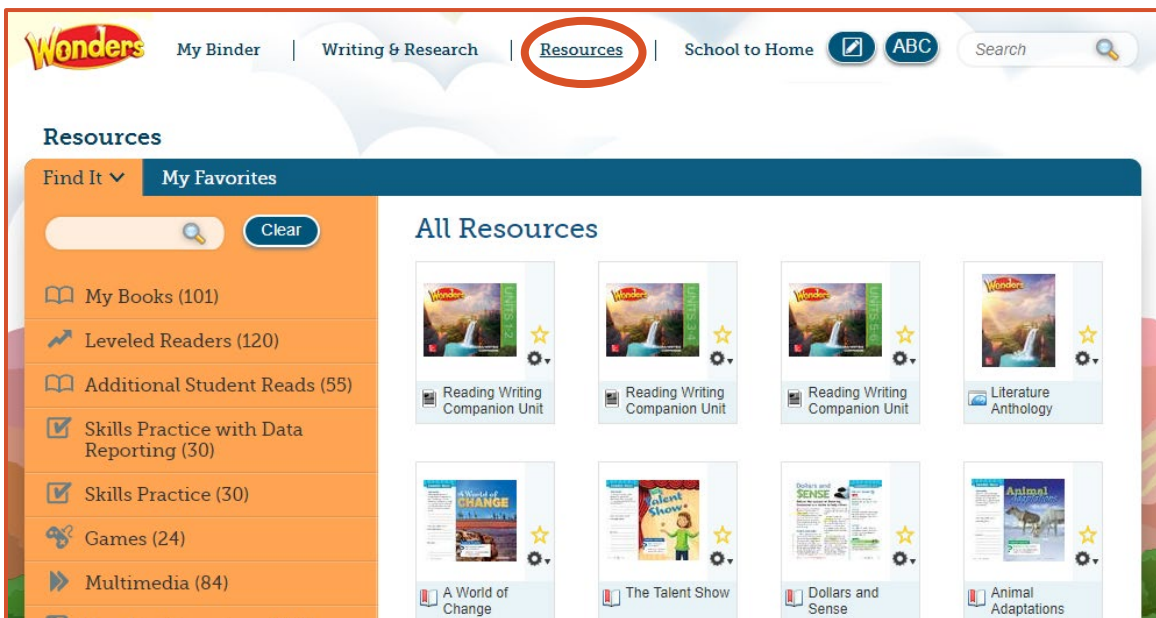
Wonders My Binder | Writing & Research | Resources | School to Home ABC Search

Resources

Find It My Favorites

Clear

My Books (101)

Leveled Readers (120)

Additional Student Reads (55)

Skills Practice with Data Reporting (30)

Skills Practice (30)

Games (24)

Multimedia (84)

All Resources

Wonders UNITS 1-2
Reading Writing Companion Unit

Wonders UNITS 3-4
Reading Writing Companion Unit

Wonders UNITS 5-6
Reading Writing Companion Unit

Wonders
Literature Anthology

A World of CHANGE
A World of Change

Talent Show
The Talent Show

Dollars and SENSE
Dollars and Sense

Animal Adaptations
Animal Adaptations